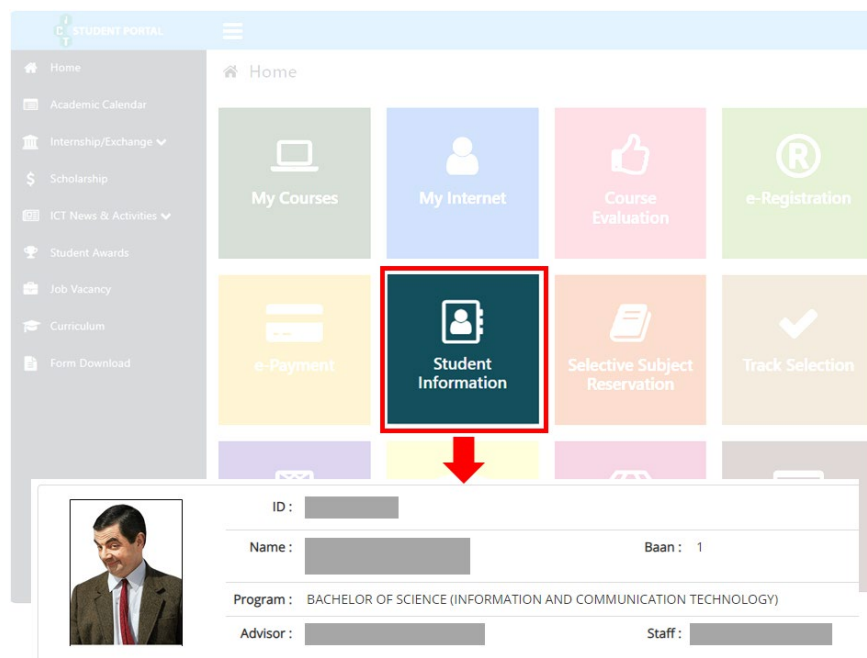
ICT STUDENT PORTAL

Home
Academic Calendar
Internship/Exchange
Scholarship
ICT News & Activities
Student Awards
Job Vacancy
Curriculum
Form Download

Home

My Courses
My Internet
Course Evaluation
e-Registration
e-Payment
Student Information
Selective Subject Reservation
Track Selection

ID :
Name :
Baan : 1
Program : BACHELOR OF SCIENCE (INFORMATION AND COMMUNICATION TECHNOLOGY)
Advisor :
Staff :